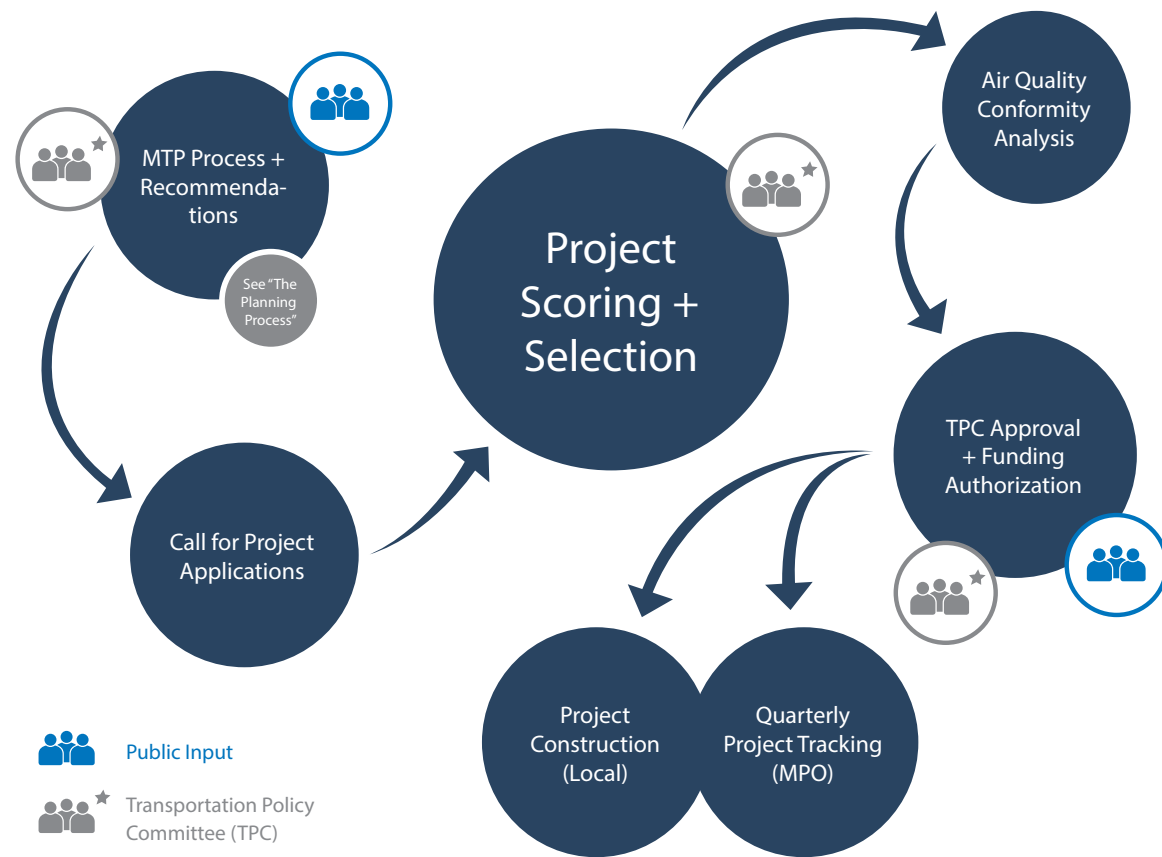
MTP Process + Recommendations

See "The Planning Process"

Call for Project Applications

Project Scoring + Selection

Air Quality Conformity Analysis

TPC Approval + Funding Authorization

Project Construction (Local)

Quarterly Project Tracking (MPO)

Public Input

Transportation Policy Committee (TPC)